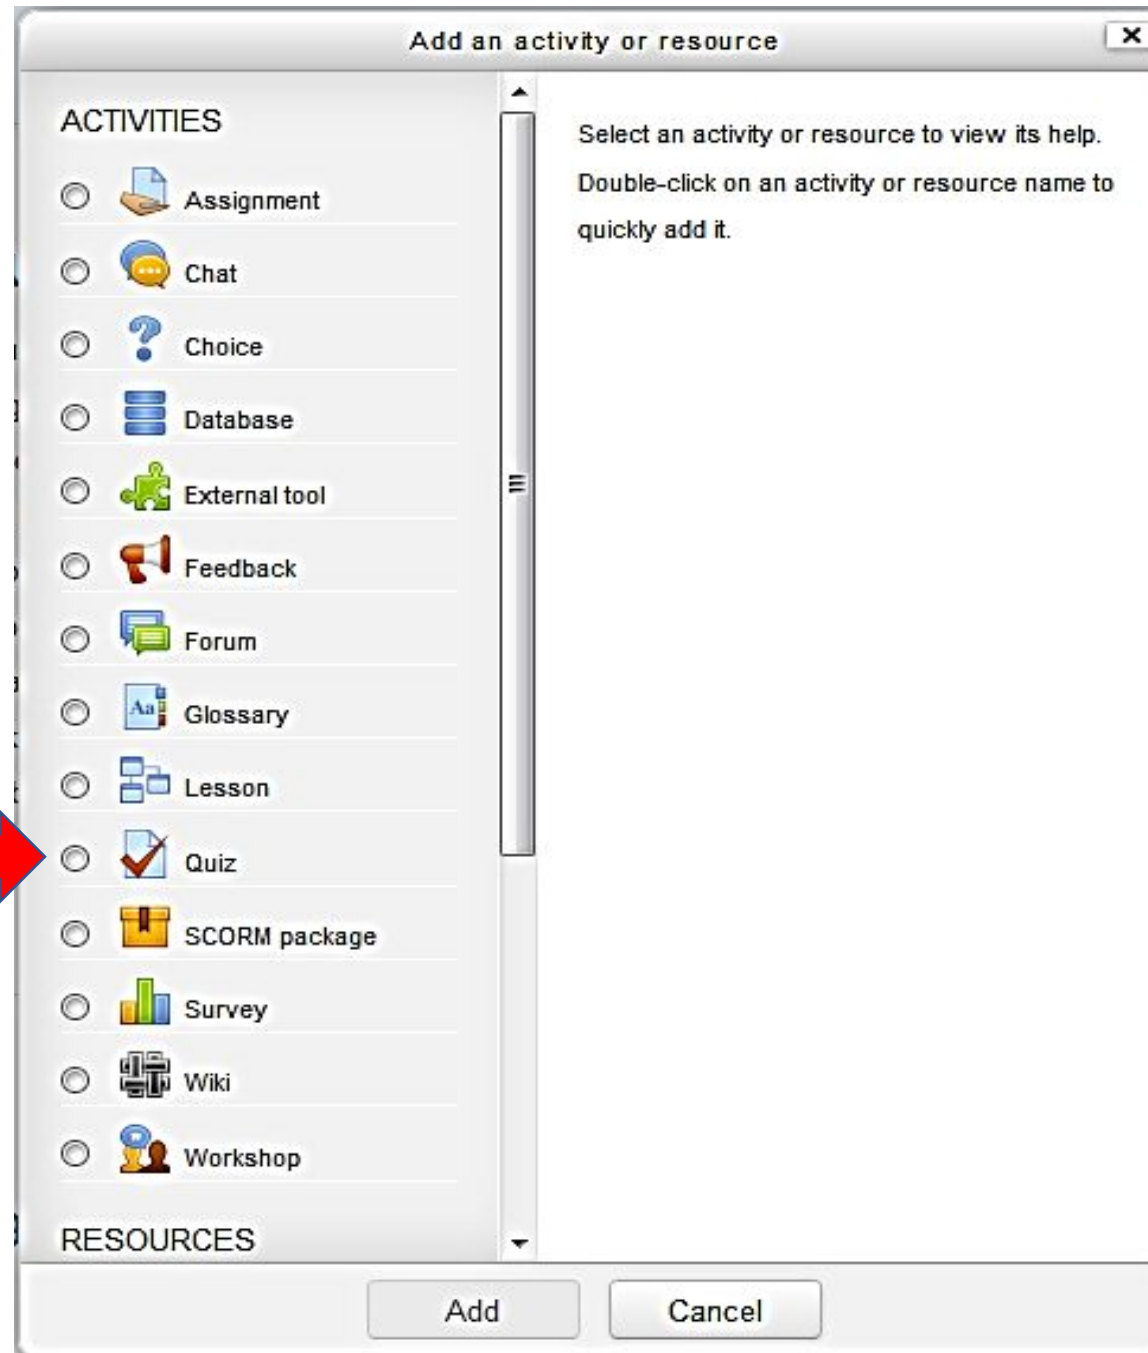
Add an activity or resource

ACTIVITIES

Assignment

Chat

Choice

Database

External tool

Feedback

Forum

Glossary

Lesson

Quiz

SCORM package

Survey

Wiki

Workshop

RESOURCES

Select an activity or resource to view its help. Double-click on an activity or resource name to quickly add it.

Add

Cancel